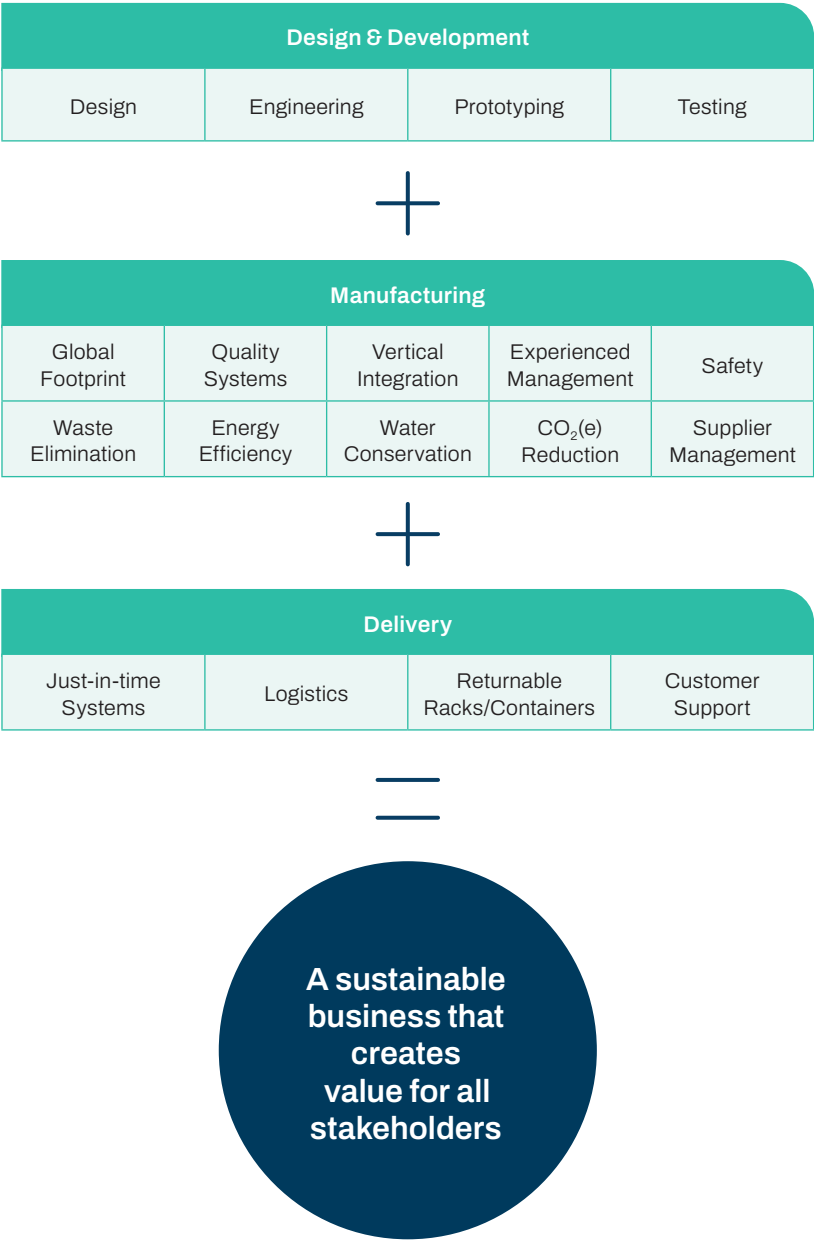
Design & Development

| Design | Engineering | Prototyping | Testing |
|---|---|---|---|

Manufacturing

| Global Footprint | Quality Systems | Vertical Integration | Experienced Management | Safety |
|---|---|---|---|---|
| Waste Elimination | Energy Efficiency | Water Conservation | $CO_2$(e) Reduction | Supplier Management |

Delivery

| Just-in-time Systems | Logistics | Returnable Racks/Containers | Customer Support |
|---|---|---|---|

A sustainable business that creates value for all stakeholders